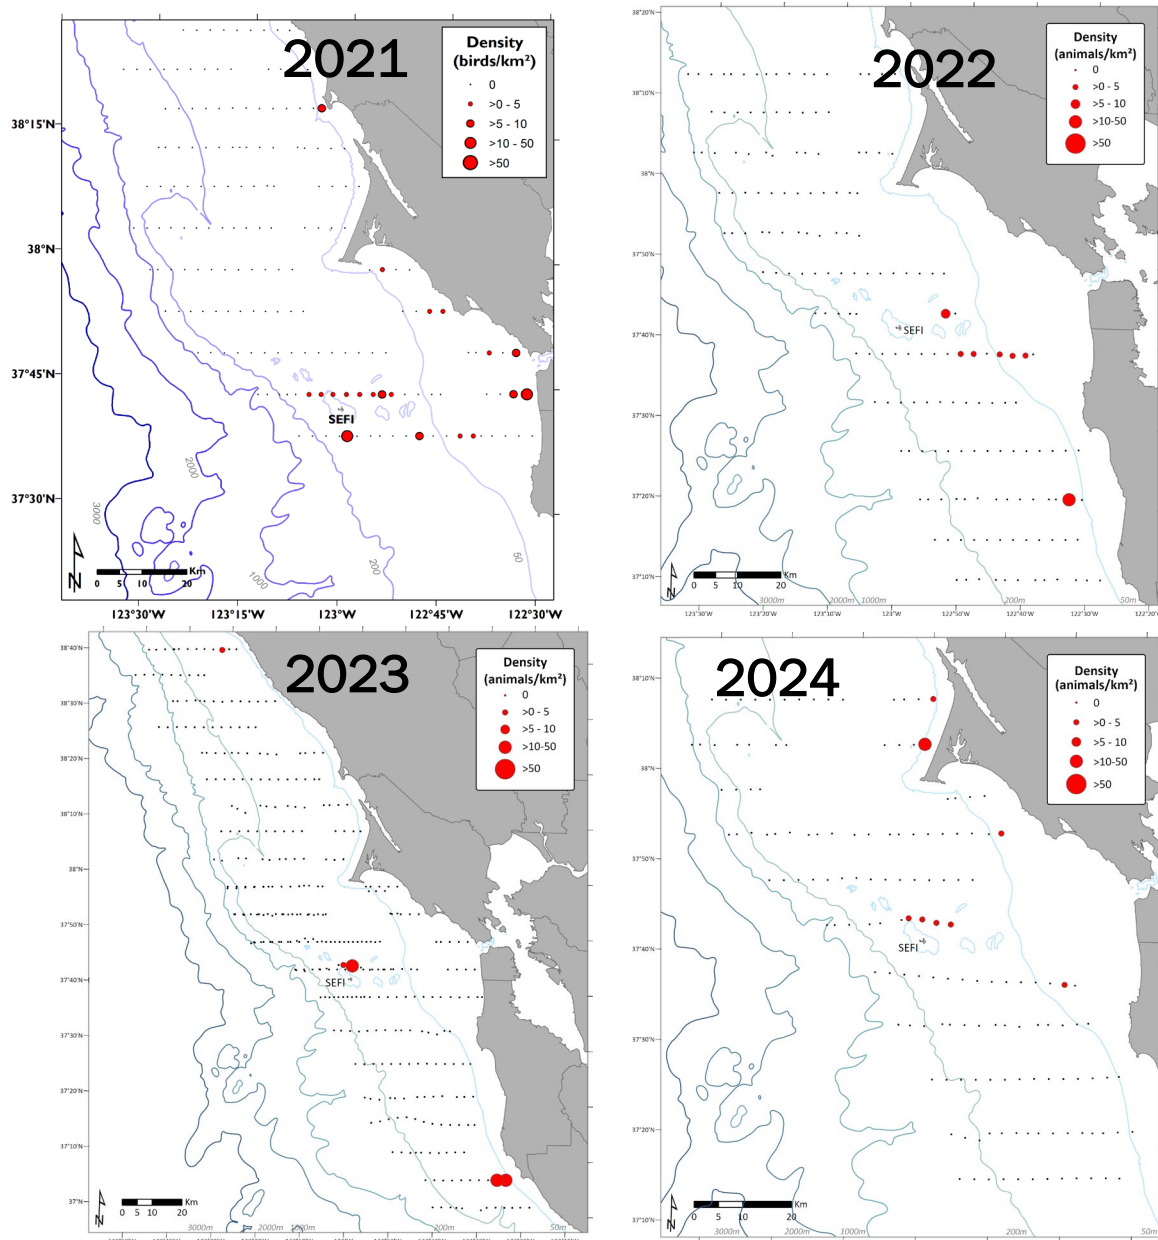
2021

Density (birds/km²)
0
>0 - 5
>5 - 10
>10 - 50
>50

38°15'N
38°N
37°45'N
37°30'N

SEFI
2000
3000
1000
200
50

N
0 5 10 20 Km

123°30'W 123°15'W 123°W 122°45'W 122°30'W

2022

Density (animals/km²)
0
>0 - 5
>5 - 10
>10-50
>50

38°20'N
38°10'N
38°N
37°50'N
37°40'N
37°30'N
37°20'N
37°10'N

SEFI

N
0 5 10 20 Km
3000m 2000m 1000m 200m 50m

123°30'W 123°20'W 123°10'W 123°W 122°50'W 122°40'W 122°30'W 122°20'W

2023

Density (animals/km²)
0
>0 - 5
>5 - 10
>10-50
>50

38°40'N
38°30'N
38°20'N
38°10'N
38°N
37°50'N
37°40'N
37°30'N
37°20'N
37°10'N
37°N

SEFI

N
0 5 10 20 Km
3000m 2000m 1000m 200m 50m

2024

Density (animals/km²)
0
>0 - 5
>5 - 10
>10-50
>50

38°10'N
38°N
37°50'N
37°40'N
37°30'N
37°20'N
37°10'N

SEFI

N
0 5 10 20 Km
3000m 2000m 1000m 200m 50m